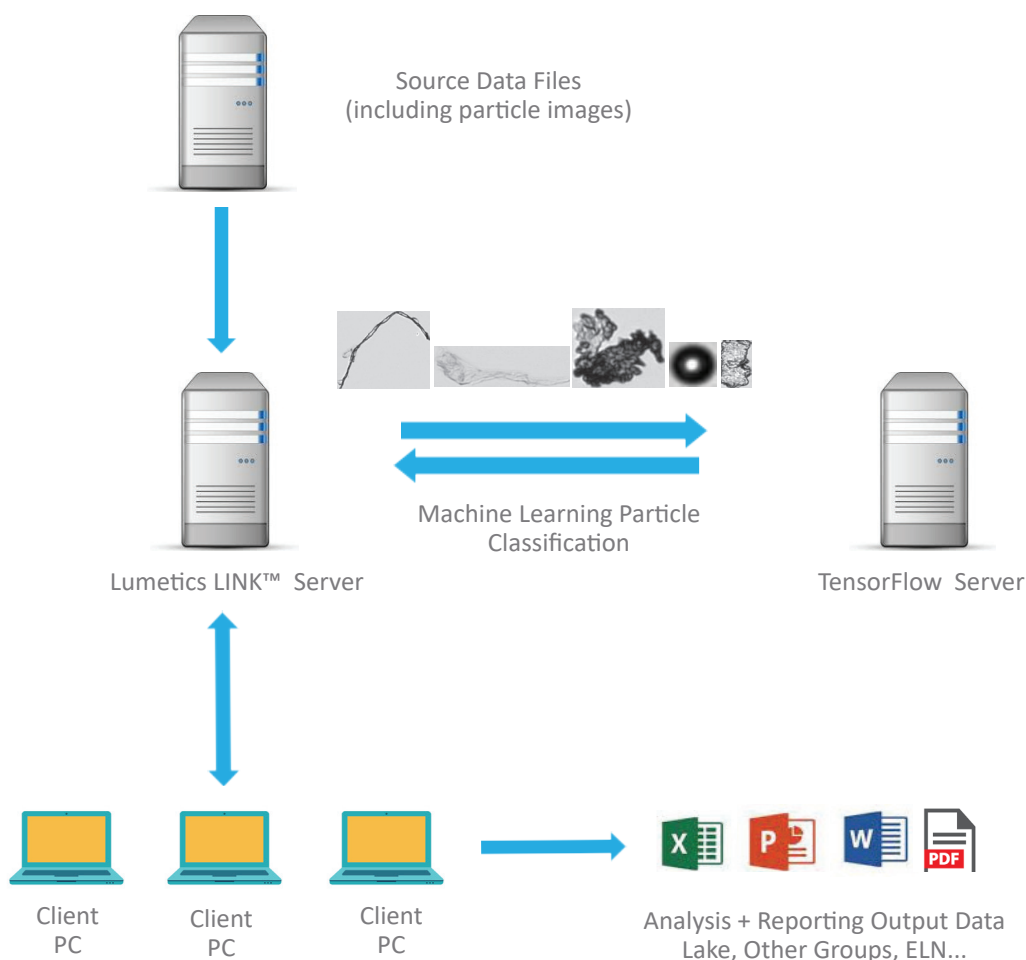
Source Data Files
(including particle images)

Machine Learning Particle Classification

Lumetics LINK™ Server

TensorFlow Server

X

P

W

PDF

Client PC

Client PC

Client PC

Analysis + Reporting Output Data Lake, Other Groups, ELN...